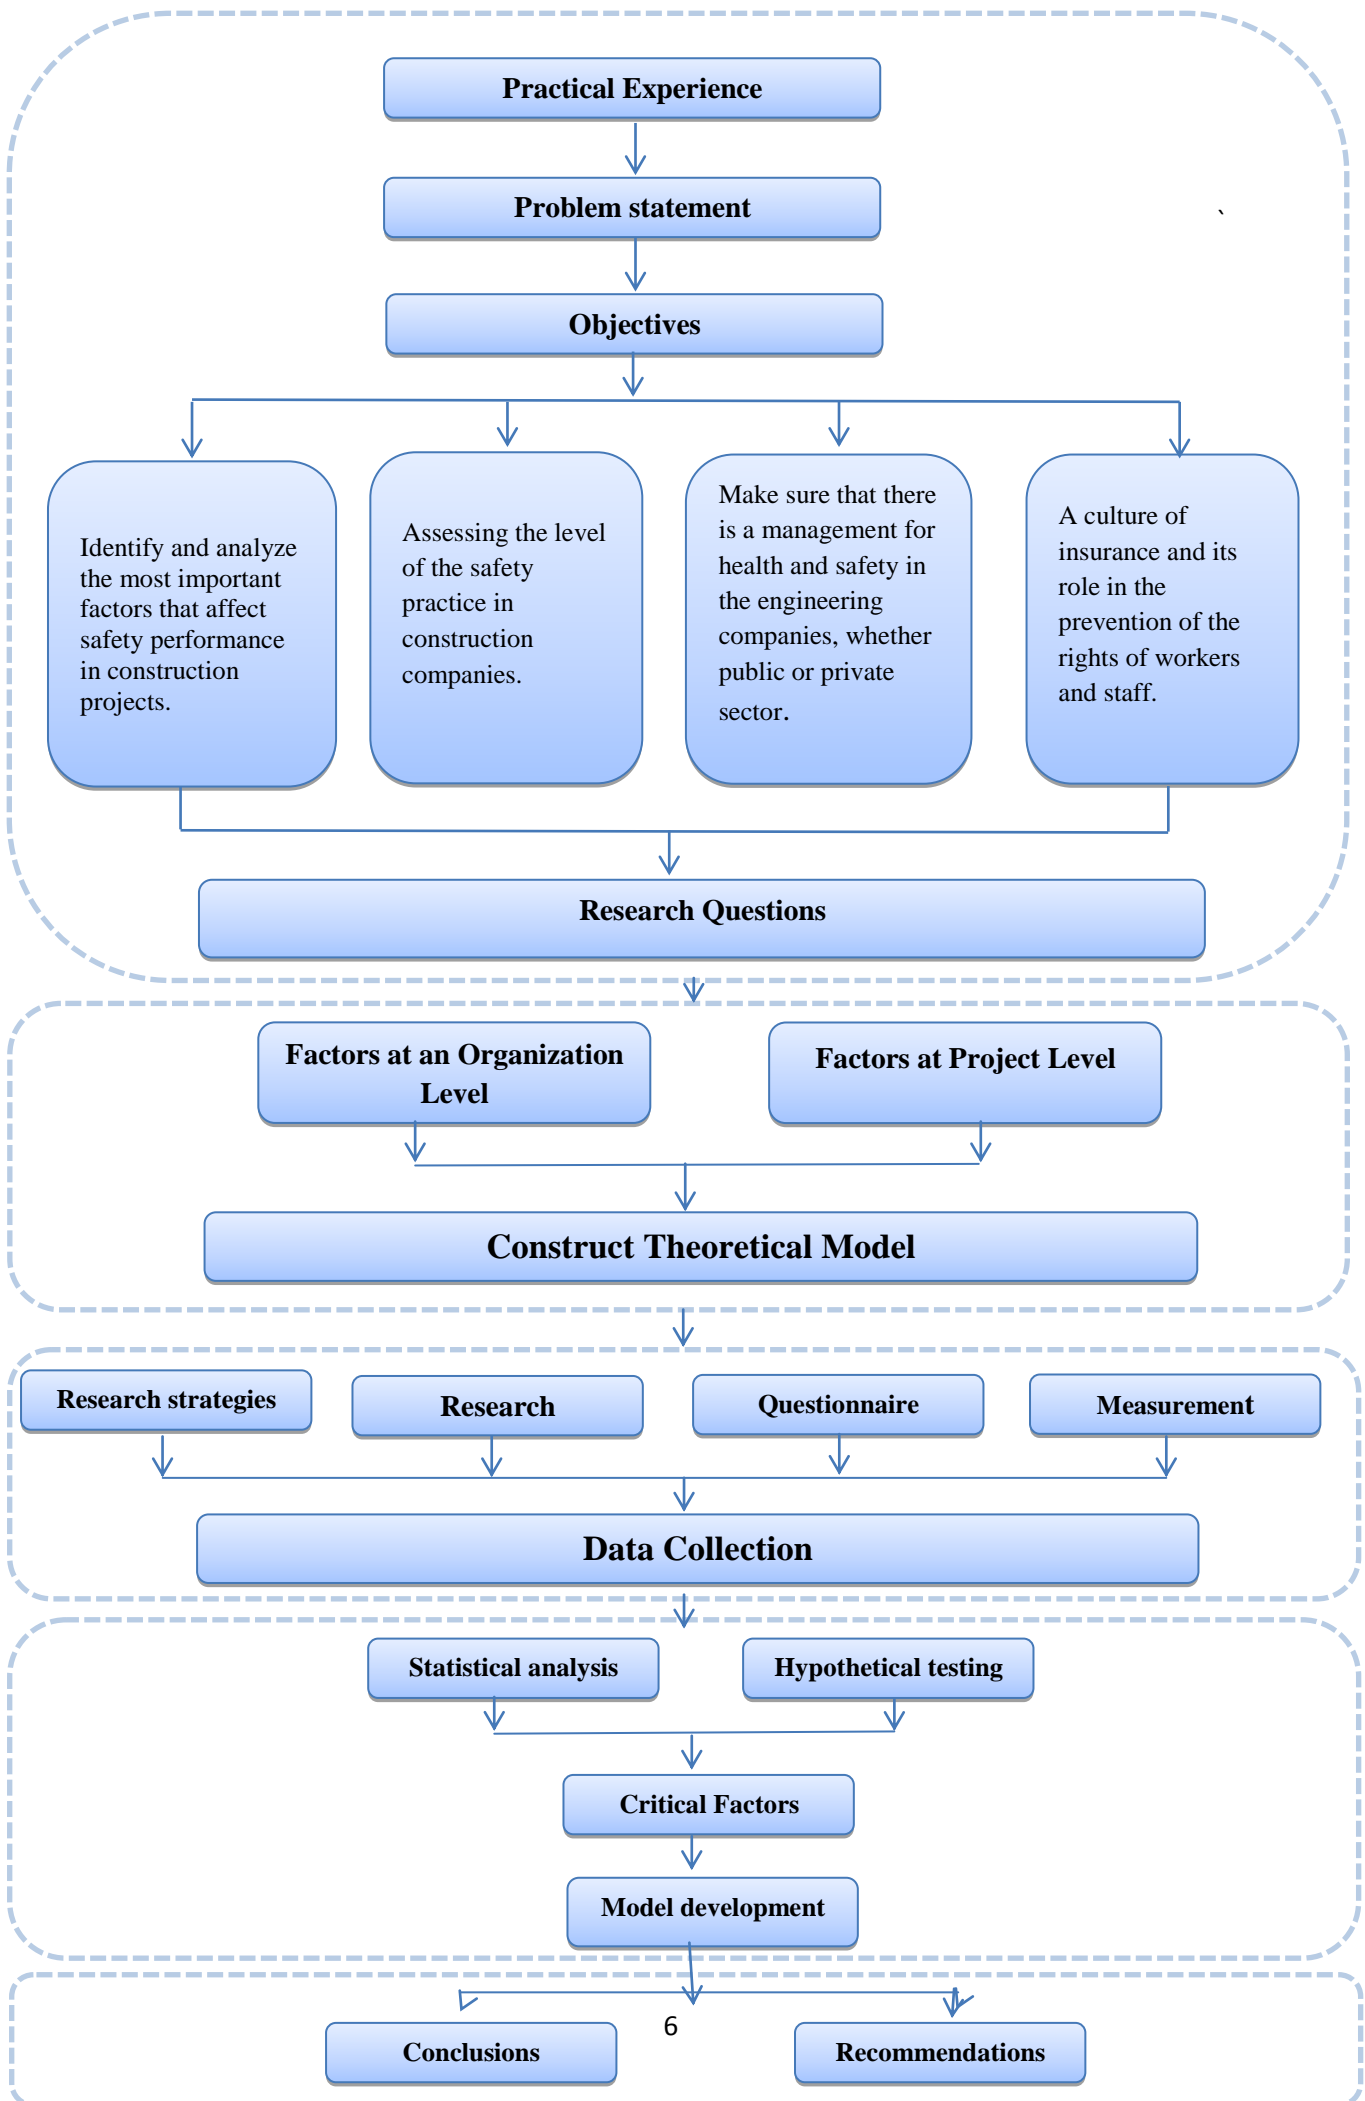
Practical Experience

Problem statement

Objectives

Identify and analyze the most important factors that affect safety performance in construction projects.

Assessing the level of the safety practice in construction companies.

Make sure that there is a management for health and safety in the engineering companies, whether public or private sector.

A culture of insurance and its role in the prevention of the rights of workers and staff.

Research Questions

Factors at an Organization Level

Factors at Project Level

Construct Theoretical Model

Research strategies

Research

Questionnaire

Measurement

Data Collection

Statistical analysis

Hypothetical testing

Critical Factors

Model development

Conclusions

6

Recommendations